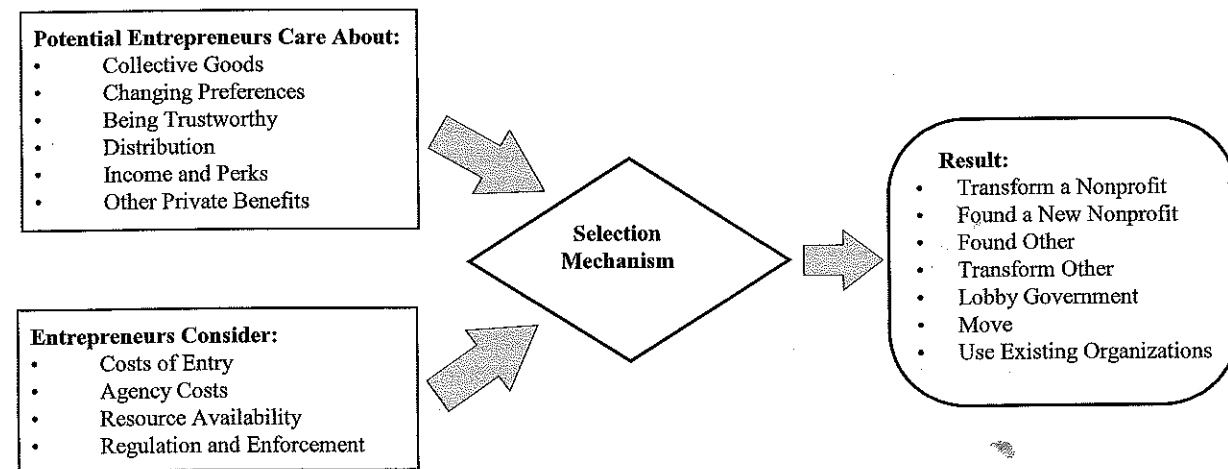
**Potential Entrepreneurs Care About:**
- Collective Goods
- Changing Preferences
- Being Trustworthy
- Distribution
- Income and Perks
- Other Private Benefits

**Entrepreneurs Consider:**
- Costs of Entry
- Agency Costs
- Resource Availability
- Regulation and Enforcement

**Selection Mechanism**

**Result:**
- Transform a Nonprofit
- Found a New Nonprofit
- Found Other
- Transform Other
- Lobby Government
- Move
- Use Existing Organizations